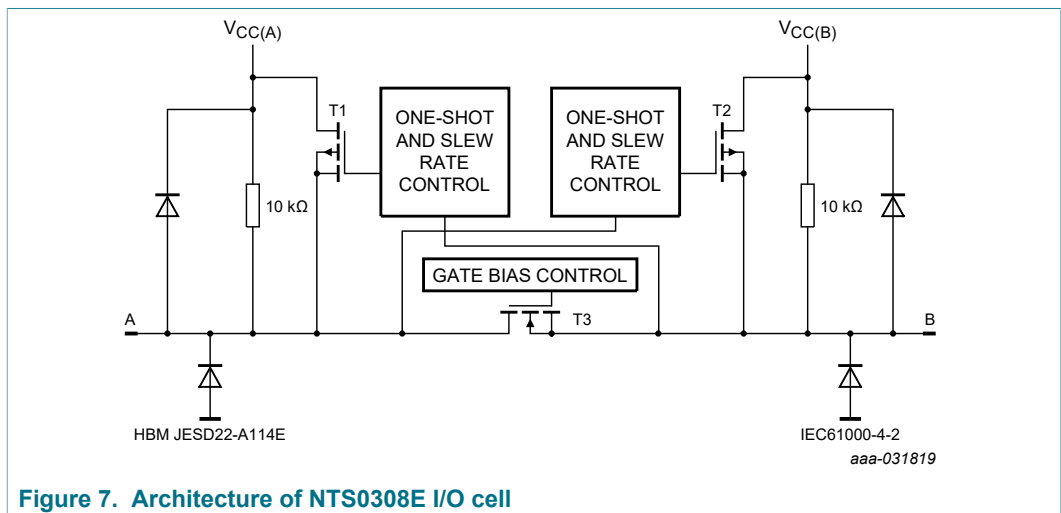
$V_{CC(A)}$

$V_{CC(B)}$

T1

ONE-SHOT AND SLEW RATE CONTROL

ONE-SHOT AND SLEW RATE CONTROL

T2

10 kΩ

10 kΩ

GATE BIAS CONTROL

A

T3

B

HBM JESD22-A114E

IEC61000-4-2

aaa-031819

**Figure 7. Architecture of NTS0308E I/O cell**